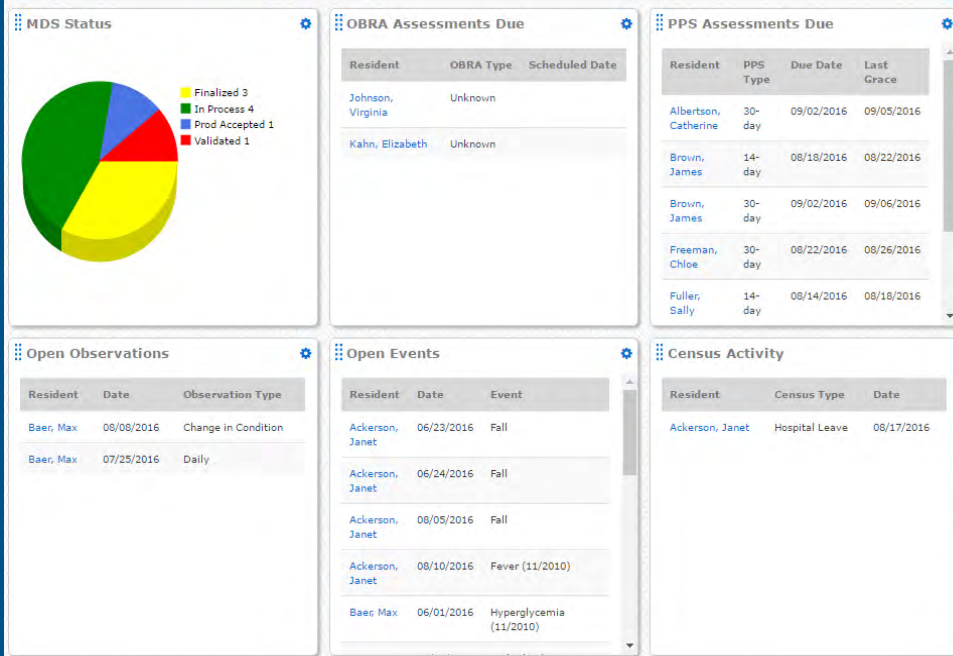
MDS Status

Finalized 3
In Process 4
Prod Accepted 1
Validated 1

OBRA Assessments Due

| Resident | OBRA Type | Scheduled Date |
|---|---|---|
| Johnson, Virginia | Unknown | |
| Kahn, Elizabeth | Unknown | |

PPS Assessments Due

| Resident | PPS Type | Due Date | Last Grace |
|---|---|---|---|
| Albertson, Catherine | 30-day | 09/02/2016 | 09/05/2016 |
| Brown, James | 14-day | 08/18/2016 | 08/22/2016 |
| Brown, James | 30-day | 09/02/2016 | 09/06/2016 |
| Freeman, Chloe | 30-day | 08/22/2016 | 08/26/2016 |
| Fuller, Sally | 14-day | 08/14/2016 | 08/18/2016 |

Open Observations

| Resident | Date | Observation Type |
|---|---|---|
| Baer, Max | 08/08/2016 | Change in Condition |
| Baer, Max | 07/25/2016 | Daily |

Open Events

| Resident | Date | Event |
|---|---|---|
| Ackerson, Janet | 06/23/2016 | Fall |
| Ackerson, Janet | 06/24/2016 | Fall |
| Ackerson, Janet | 08/05/2016 | Fall |
| Ackerson, Janet | 08/10/2016 | Fever (11/2010) |
| Baer, Max | 06/01/2016 | Hyperglycemia (11/2010) |

Census Activity

| Resident | Census Type | Date |
|---|---|---|
| Ackerson, Janet | Hospital Leave | 08/17/2016 |